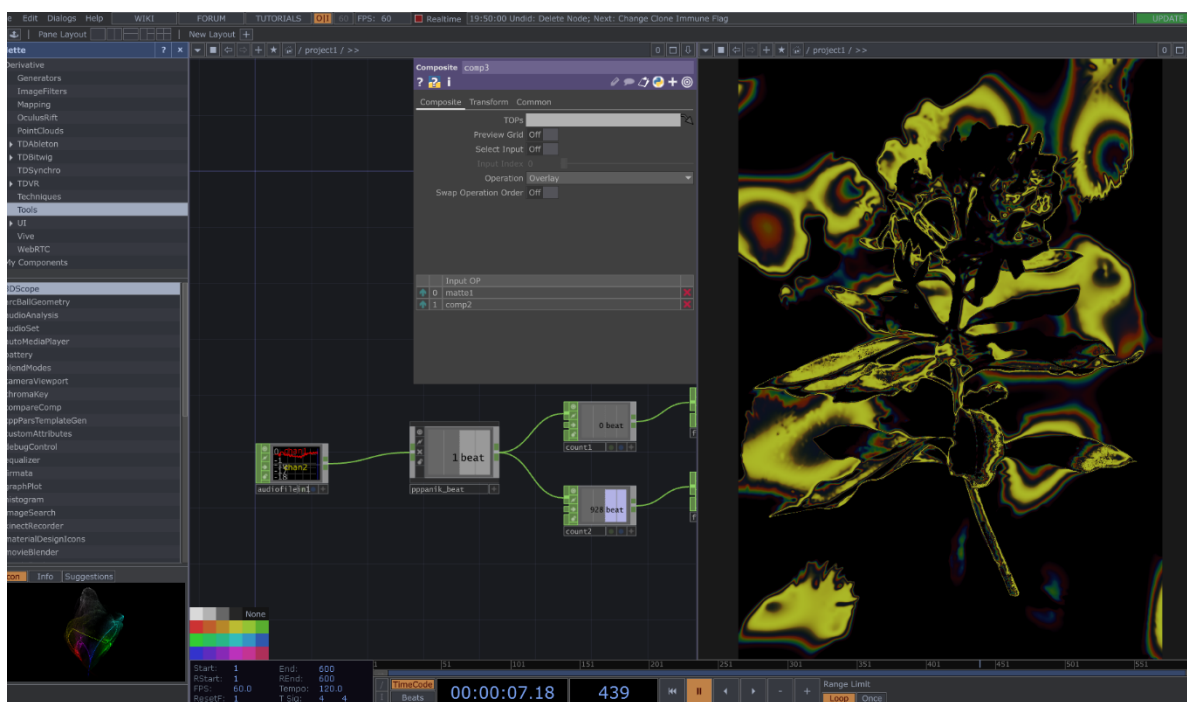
e Edit Dialogs Help WIKI FORUM TUTORIALS OII 60 FPS: 60 Realtime 19:50:00 Undid: Delete Node; Next: Change Clone Immune Flag UPDATE

Pane Layout New Layout +

ette ? ×

/ project1 / >>

/ project1 / >>

Derivative
Generators
ImageFilters
Mapping
OculusRift
PointClouds
TDAbleton
TDBitwig
TDSynchro
TDVR
Techniques
Tools
UI
Vive
WebRTC
My Components

3DScope
ArcBallGeometry
audioAnalysis
audioSet
autoMediaPlayer
battery
blendModes
cameraViewport
chromaKey
compareComp
appParsTemplateGen
customAttributes
debugControl
equalizer
irmata
graphPlot
histogram
imageSearch
kinectRecorder
materialDesignIcons
movieBlender

con Info Suggestions

None

Composite comp3

? i

Composite Transform Common

TOPs
Preview Grid Off
Select Input Off
Input Index 0
Operation Overlay
Swap Operation Order Off

| | | Input OP |
|---|---|---|
| | 0 | matte1 |
| | 1 | comp2 |

chan2

audiofilein1

1 beat

pppanik_beat

0 beat

count1

928 beat

count2

Start: 1 End: 600
RStart: 1 REnd: 600
FPS: 60.0 Tempo: 120.0
ResetF: 1 T Sig: 4 4

1 51 101 151 201 251 301 351 401 451 501 551

TimeCode
Beats

00:00:07.18

439

Range Limit
Loop Once